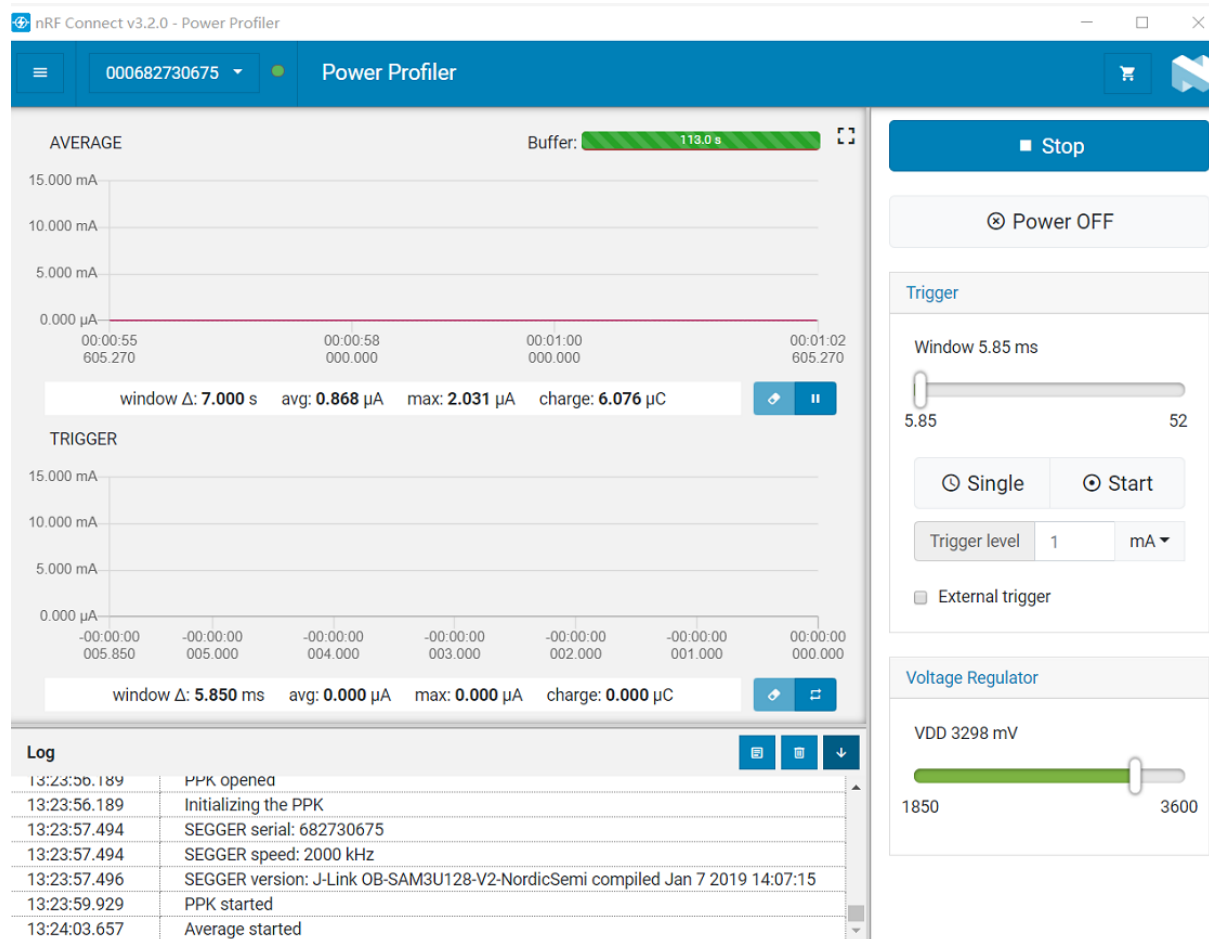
nRF Connect v3.2.0 - Power Profiler

000682730675

Power Profiler

AVERAGE

Buffer: 113.0 s

15.000 mA
10.000 mA
5.000 mA
0.000 μA

00:00:55 605.270
00:00:58 000.000
00:01:00 000.000
00:01:02 605.270

window Δ: **7.000** s avg: **0.868** μA max: **2.031** μA charge: **6.076** μC

TRIGGER

15.000 mA
10.000 mA
5.000 mA
0.000 μA

-00:00:00 005.850
-00:00:00 005.000
-00:00:00 004.000
-00:00:00 003.000
-00:00:00 002.000
-00:00:00 001.000
00:00:00 000.000

window Δ: **5.850** ms avg: **0.000** μA max: **0.000** μA charge: **0.000** μC

Log

| | |
|---|---|
| 13:23:56.189 | PPK opened |
| 13:23:56.189 | Initializing the PPK |
| 13:23:57.494 | SEGGER serial: 682730675 |
| 13:23:57.494 | SEGGER speed: 2000 kHz |
| 13:23:57.496 | SEGGER version: J-Link OB-SAM3U128-V2-NordicSemi compiled Jan 7 2019 14:07:15 |
| 13:23:59.929 | PPK started |
| 13:24:03.657 | Average started |

Stop

Power OFF

Trigger

Window 5.85 ms

5.85
52

Single
Start

Trigger level 1 mA

External trigger

Voltage Regulator

VDD 3298 mV

1850
3600